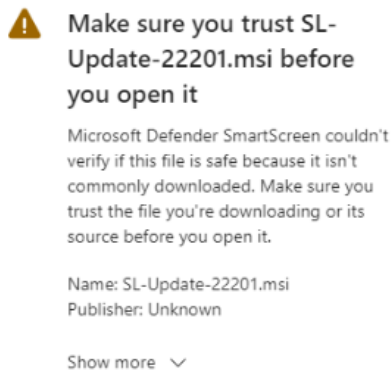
Make sure you trust SL-Update-22201.msi before you open it

Microsoft Defender SmartScreen couldn't verify if this file is safe because it isn't commonly downloaded. Make sure you trust the file you're downloading or its source before you open it.

Name: SL-Update-22201.msi
Publisher: Unknown

Show more